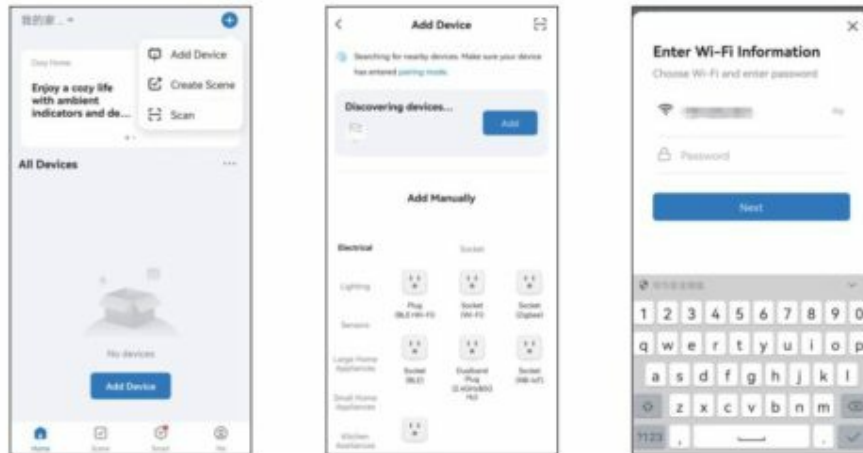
我的家... ▾

Cozy Home

Enjoy a cozy life with ambient indicators and de...

Add Device

Create Scene

Scan

All Devices

No devices

Add Device

Home Scene Smart Me

Add Device

Searching for nearby devices. Make sure your device has entered pairing mode.

Discovering devices...

Add

Add Manually

Electrical

Socket

Lighting

Sensors

Large Home Appliances

Small Home Appliances

Kitchen Appliances

Plug (BLE+Wi-Fi)

Socket (Wi-Fi)

Socket (Zigbee)

Socket (BLE)

Dualband Plug (2.4GHz&5GHz)

Socket (NB-IoT)

Enter Wi-Fi Information

Choose Wi-Fi and enter password

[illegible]

Password

Next

1 2 3 4 5 6 7 8 9 0

q w e r t y u i o p

a s d f g h j k l

z x c v b n m

?123 ,